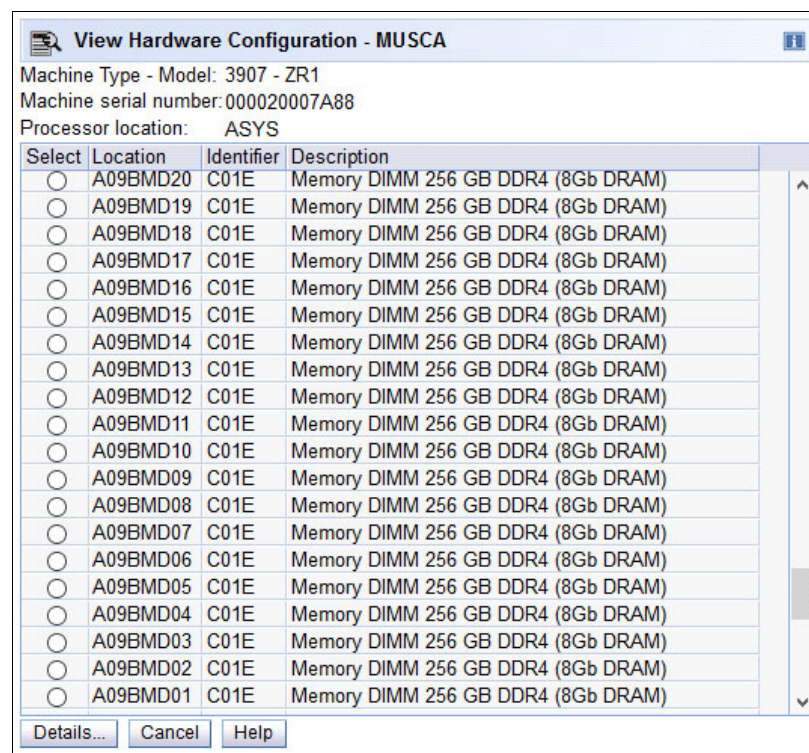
View Hardware Configuration - MUSCA

Machine Type - Model: 3907 - ZR1
Machine serial number: 000020007A88
Processor location: ASYS

| Select | Location | Identifier | Description |
|---|---|---|---|
| ○ | A09BMD20 | C01E | Memory DIMM 256 GB DDR4 (8Gb DRAM) |
| ○ | A09BMD19 | C01E | Memory DIMM 256 GB DDR4 (8Gb DRAM) |
| ○ | A09BMD18 | C01E | Memory DIMM 256 GB DDR4 (8Gb DRAM) |
| ○ | A09BMD17 | C01E | Memory DIMM 256 GB DDR4 (8Gb DRAM) |
| ○ | A09BMD16 | C01E | Memory DIMM 256 GB DDR4 (8Gb DRAM) |
| ○ | A09BMD15 | C01E | Memory DIMM 256 GB DDR4 (8Gb DRAM) |
| ○ | A09BMD14 | C01E | Memory DIMM 256 GB DDR4 (8Gb DRAM) |
| ○ | A09BMD13 | C01E | Memory DIMM 256 GB DDR4 (8Gb DRAM) |
| ○ | A09BMD12 | C01E | Memory DIMM 256 GB DDR4 (8Gb DRAM) |
| ○ | A09BMD11 | C01E | Memory DIMM 256 GB DDR4 (8Gb DRAM) |
| ○ | A09BMD10 | C01E | Memory DIMM 256 GB DDR4 (8Gb DRAM) |
| ○ | A09BMD09 | C01E | Memory DIMM 256 GB DDR4 (8Gb DRAM) |
| ○ | A09BMD08 | C01E | Memory DIMM 256 GB DDR4 (8Gb DRAM) |
| ○ | A09BMD07 | C01E | Memory DIMM 256 GB DDR4 (8Gb DRAM) |
| ○ | A09BMD06 | C01E | Memory DIMM 256 GB DDR4 (8Gb DRAM) |
| ○ | A09BMD05 | C01E | Memory DIMM 256 GB DDR4 (8Gb DRAM) |
| ○ | A09BMD04 | C01E | Memory DIMM 256 GB DDR4 (8Gb DRAM) |
| ○ | A09BMD03 | C01E | Memory DIMM 256 GB DDR4 (8Gb DRAM) |
| ○ | A09BMD02 | C01E | Memory DIMM 256 GB DDR4 (8Gb DRAM) |
| ○ | A09BMD01 | C01E | Memory DIMM 256 GB DDR4 (8Gb DRAM) |

Details... Cancel Help